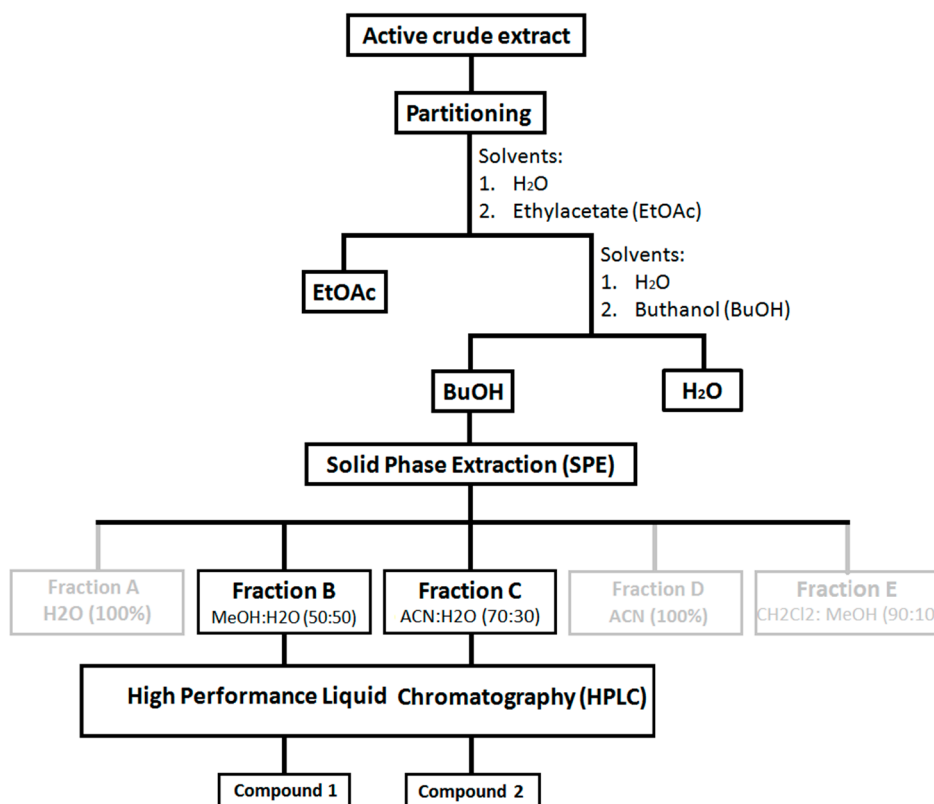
Active crude extract

Partitioning

Solvents:
1. $H_2O$
2. Ethylacetate (EtOAc)

EtOAc

Solvents:
1. $H_2O$
2. Buthanol (BuOH)

BuOH

$H_2O$

Solid Phase Extraction (SPE)

Fraction A
H2O (100%)

Fraction B
MeOH:H2O (50:50)

Fraction C
ACN:H2O (70:30)

Fraction D
ACN (100%)

Fraction E
CH2Cl2: MeOH (90:10

High Performance Liquid Chromatography (HPLC)

Compound 1

Compound 2